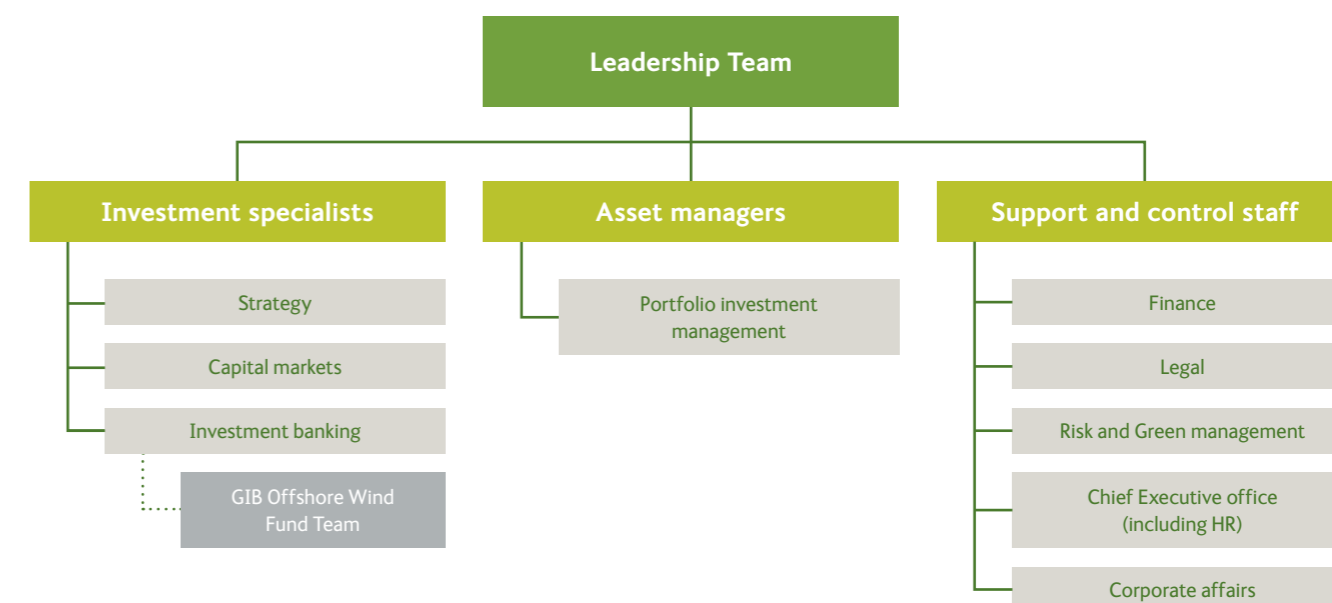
Leadership Team

Investment specialists

Strategy

Capital markets

Investment banking

GIB Offshore Wind Fund Team

Asset managers

Portfolio investment management

Support and control staff

Finance

Legal

Risk and Green management

Chief Executive office (including HR)

Corporate affairs